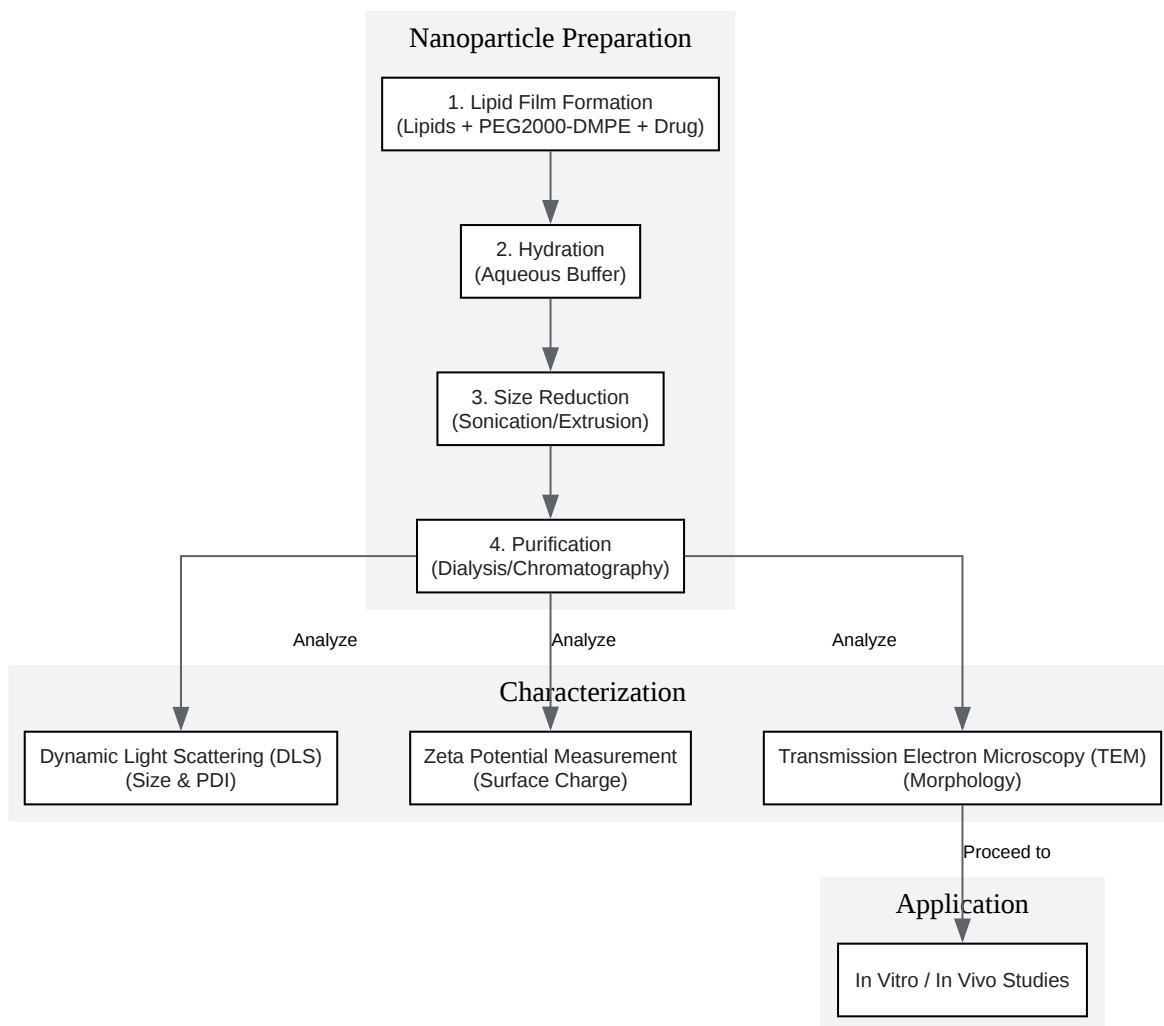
Nanoparticle Preparation

1. Lipid Film Formation
(Lipids + PEG2000-DMPE + Drug)

2. Hydration
(Aqueous Buffer)

3. Size Reduction
(Sonication/Extrusion)

4. Purification
(Dialysis/Chromatography)

Analyze

Analyze

Analyze

Characterization

Dynamic Light Scattering (DLS)
(Size & PDI)

Zeta Potential Measurement
(Surface Charge)

Transmission Electron Microscopy (TEM)
(Morphology)

Proceed to

Application

In Vitro / In Vivo Studies